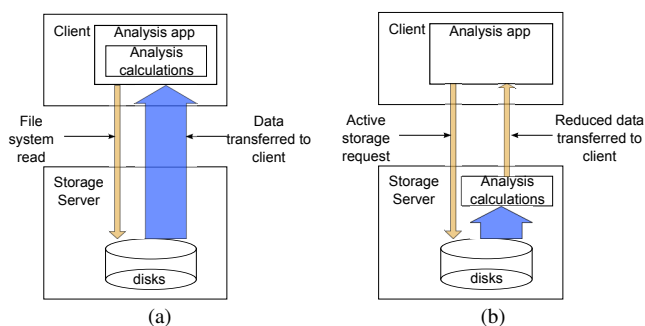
Client

Analysis app

Analysis calculations

File system read

Data transferred to client

Storage Server

disks

(a)

Client

Analysis app

Active storage request

Reduced data transferred to client

Storage Server

Analysis calculations

disks

(b)